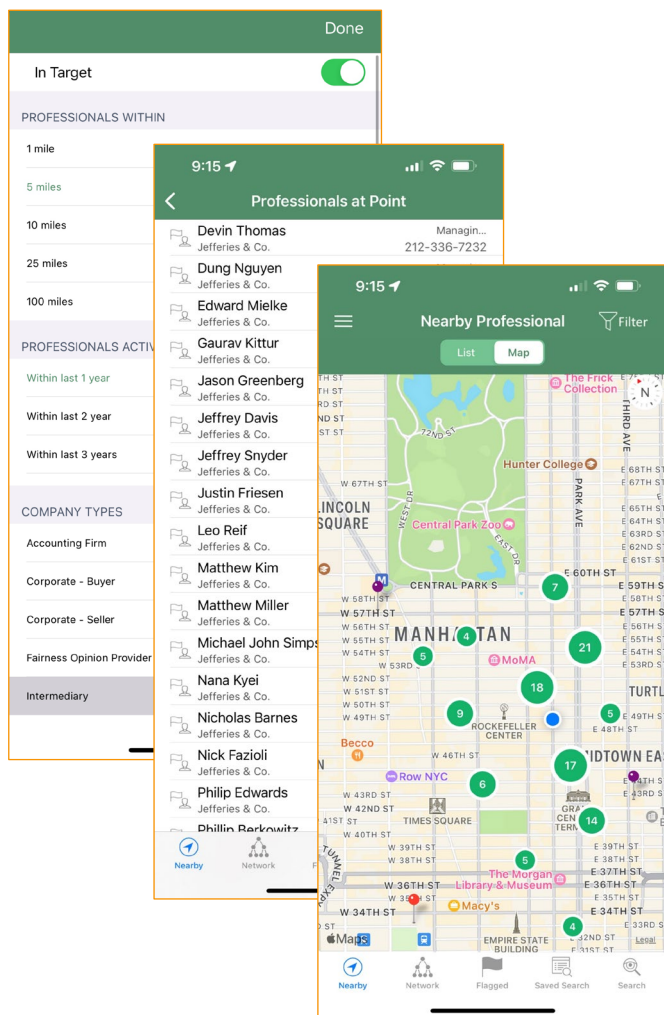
Done

In Target

PROFESSIONALS WITHIN

1 mile

5 miles

10 miles

25 miles

100 miles

PROFESSIONALS ACTIV

Within last 1 year

Within last 2 year

Within last 3 years

COMPANY TYPES

Accounting Firm

Corporate - Buyer

Corporate - Seller

Fairness Opinion Provider

Intermediary

9:15

Professionals at Point

Devin Thomas
Jefferies & Co.
Managin...
212-336-7232

Dung Nguyen
Jefferies & Co.

Edward Mielke
Jefferies & Co.

Gaurav Kittur
Jefferies & Co.

Jason Greenberg
Jefferies & Co.

Jeffrey Davis
Jefferies & Co.

Jeffrey Snyder
Jefferies & Co.

Justin Friesen
Jefferies & Co.

Leo Reif
Jefferies & Co.

Matthew Kim
Jefferies & Co.

Matthew Miller
Jefferies & Co.

Michael John Simps
Jefferies & Co.

Nana Kyei
Jefferies & Co.

Nicholas Barnes
Jefferies & Co.

Nick Fazioli
Jefferies & Co.

Philip Edwards
Jefferies & Co.

Phillip Berkowitz

Nearby Network

9:15

Nearby Professional

Filter

List Map

The Frick Collection

N

72ND ST

THIRD AVE

W 67TH ST

Hunter College

E 68TH ST

E 66TH ST

E 65TH ST

E 64TH ST

E 63RD ST

E 62ND ST

LINCOLN SQUARE

WEST DR

Central Park Zoo

PARK AVE

EAST DR

E 61ST ST

E 60TH ST

7

CENTRAL PARK S

E 59TH ST

W 58TH ST

E 58TH ST

W 57TH ST

E 57TH ST

W 56TH ST

E 56TH ST

W 55TH ST

MANHATTAN

4

21

E 55TH ST

W 54TH ST

5

E 54TH ST

W 53RD

MoMA

W 52ND ST

18

W 51ST ST

TURTL

W 50TH ST

9

W 49TH ST

ROCKEFELLER CENTER

5

E 48TH ST

Becco

W 46TH ST

17

IDTOWN EA

Row NYC

6

W 43RD ST

W 42ND ST

TIMES SQUARE

GRA CEN TERM

14

41ST ST

W 39TH ST

E 39TH ST

W 38TH ST

5

E 38TH ST

The Morgan Library & Museum

E 37TH ST

W 36TH ST

E 36TH ST

TUNNEL

Macy's

W 34TH ST

E 34TH ST

Maps

EMPIRE STATE BUILDING

4

32ND ST

Legal

Nearby Network Flagged Saved Search Search